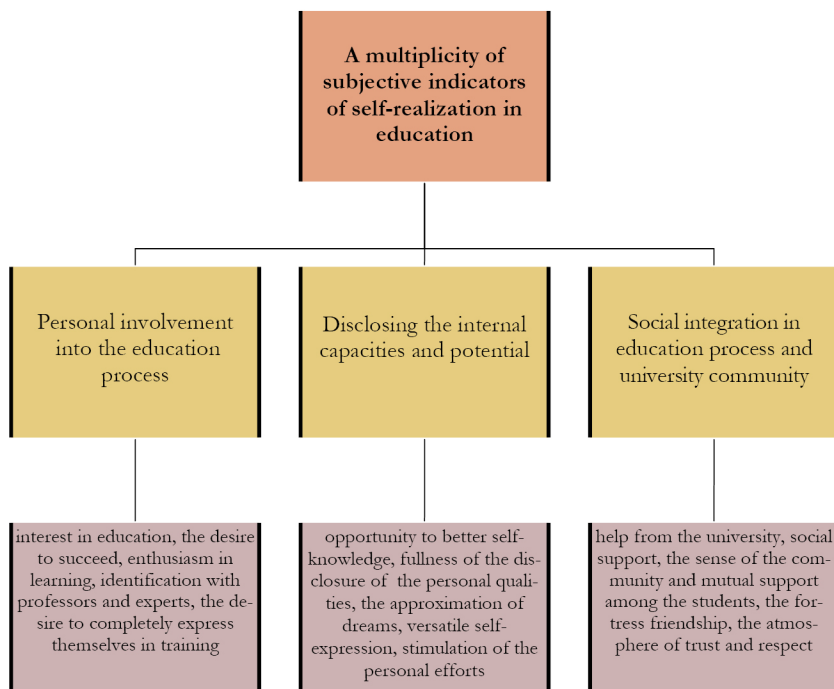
A multiplicity of subjective indicators of self-realization in education

Personal involvement into the education process

Disclosing the internal capacities and potential

Social integration in education process and university community

interest in education, the desire to succeed, enthusiasm in learning, identification with professors and experts, the desire to completely express themselves in training

opportunity to better self-knowledge, fullness of the disclosure of the personal qualities, the approximation of dreams, versatile self-expression, stimulation of the personal efforts

help from the university, social support, the sense of the community and mutual support among the students, the fortress friendship, the atmosphere of trust and respect